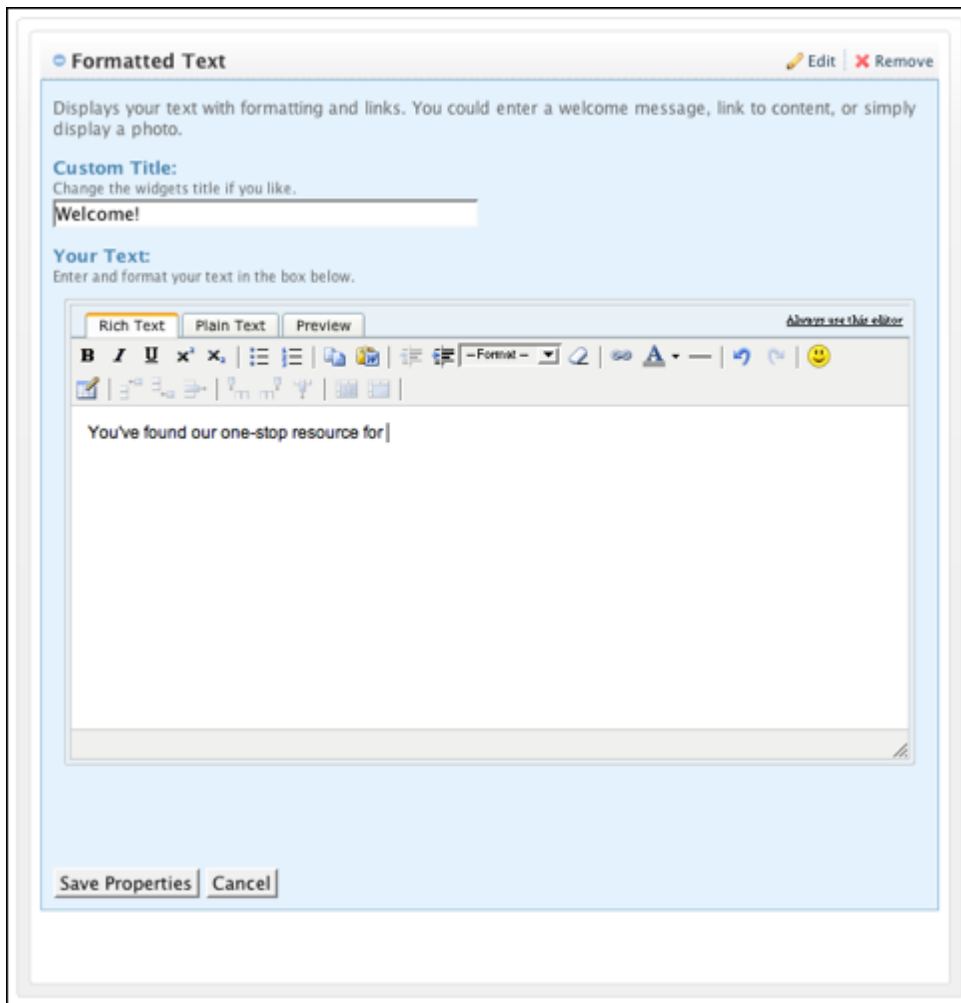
Formatted Text

Edit | Remove

Displays your text with formatting and links. You could enter a welcome message, link to content, or simply display a photo.

Custom Title:
Change the widgets title if you like.

Welcome!

Your Text:
Enter and format your text in the box below.

Rich Text | Plain Text | Preview

Always use this editor

B I U x² x₂ | -Format-

You've found our one-stop resource for

Save Properties | Cancel